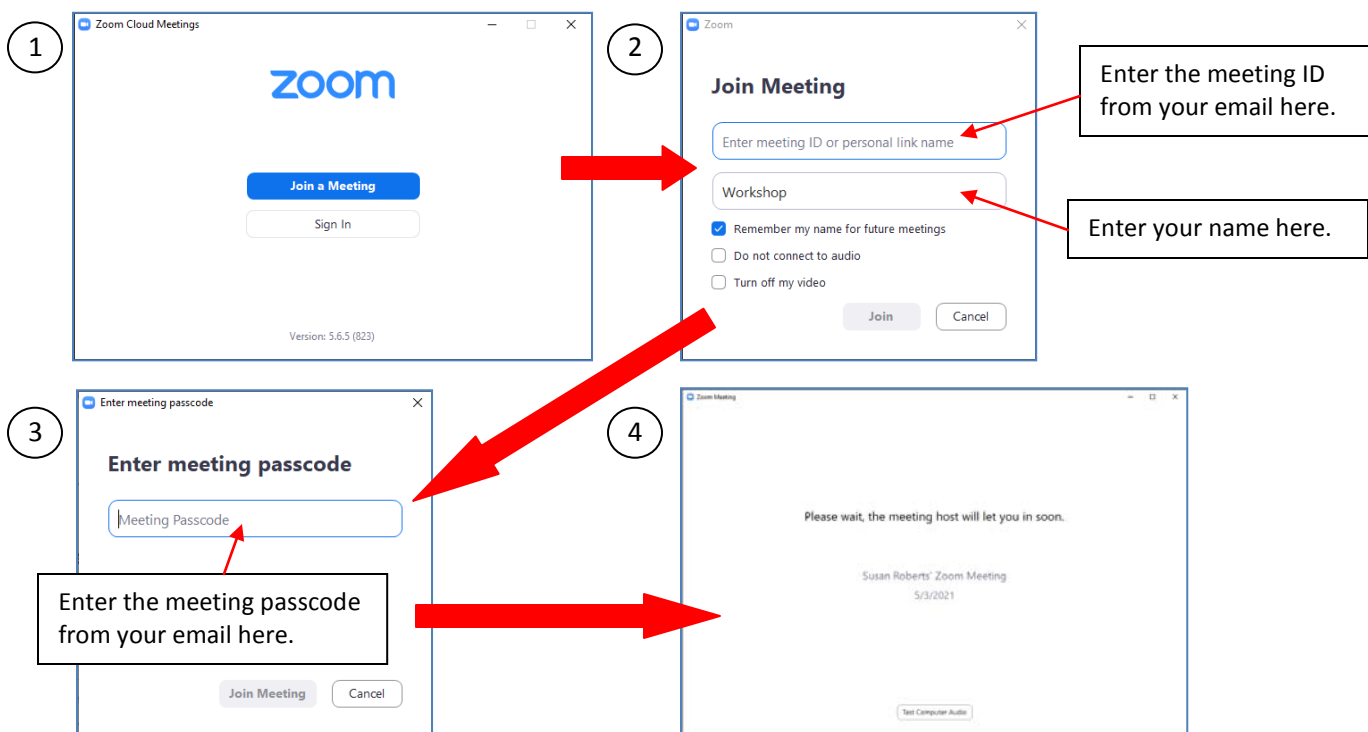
1

Zoom Cloud Meetings

zoom

Join a Meeting

Sign In

Version: 5.6.5 (823)

2

Zoom

Join Meeting

Enter meeting ID or personal link name

Workshop

Remember my name for future meetings

Do not connect to audio

Turn off my video

Join

Cancel

Enter the meeting ID from your email here.

Enter your name here.

3

Enter meeting passcode

Enter meeting passcode

Meeting Passcode

Enter the meeting passcode from your email here.

Join Meeting

Cancel

4

Zoom Meeting

Please wait, the meeting host will let you in soon.

Susan Roberts' Zoom Meeting

5/3/2021

Test Computer Audio